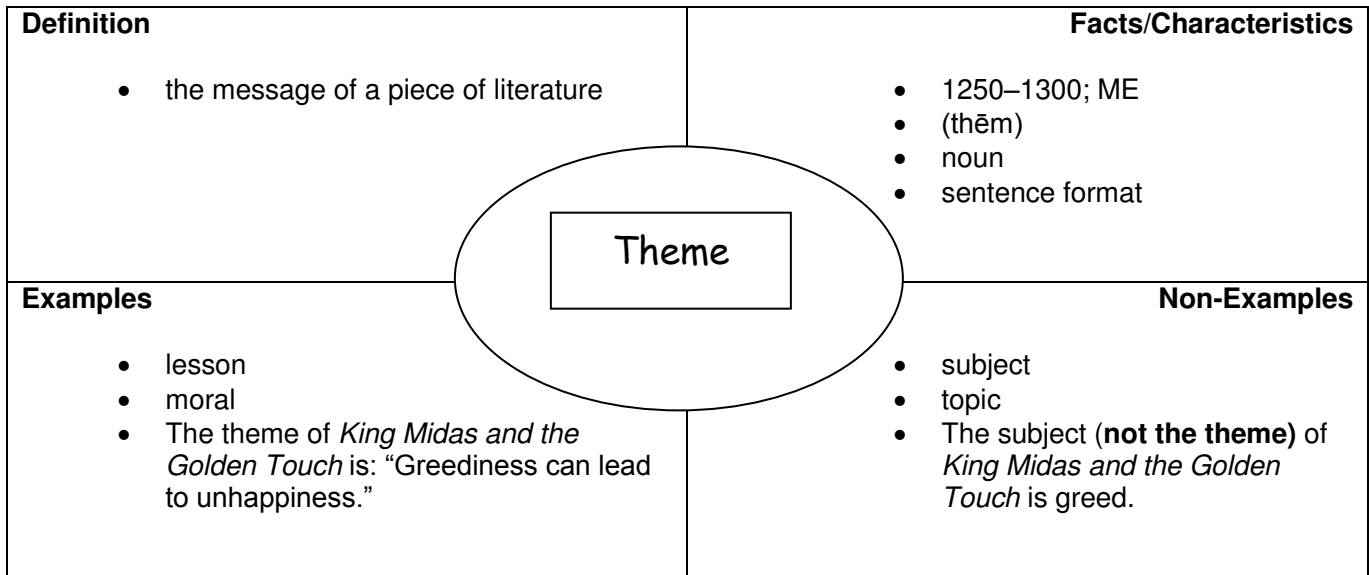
**Definition**

- the message of a piece of literature

**Facts/Characteristics**

- 1250–1300; ME
- (thēm)
- noun
- sentence format

Theme

**Examples**

- lesson
- moral
- The theme of *King Midas and the Golden Touch* is: “Greediness can lead to unhappiness.”

**Non-Examples**

- subject
- topic
- The subject (**not the theme)** of *King Midas and the Golden Touch* is greed.